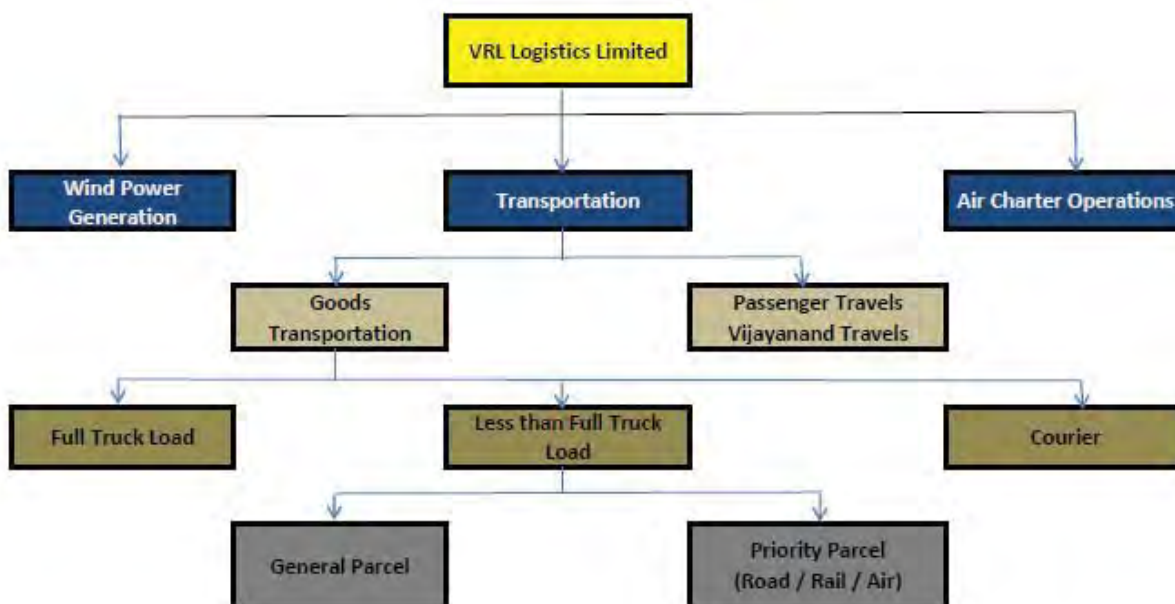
VRL Logistics Limited

Wind Power Generation

Transportation

Air Charter Operations

Goods Transportation

Passenger Travels Vijayanand Travels

Full Truck Load

Less than Full Truck Load

Courier

General Parcel

Priority Parcel (Road / Rail / Air)